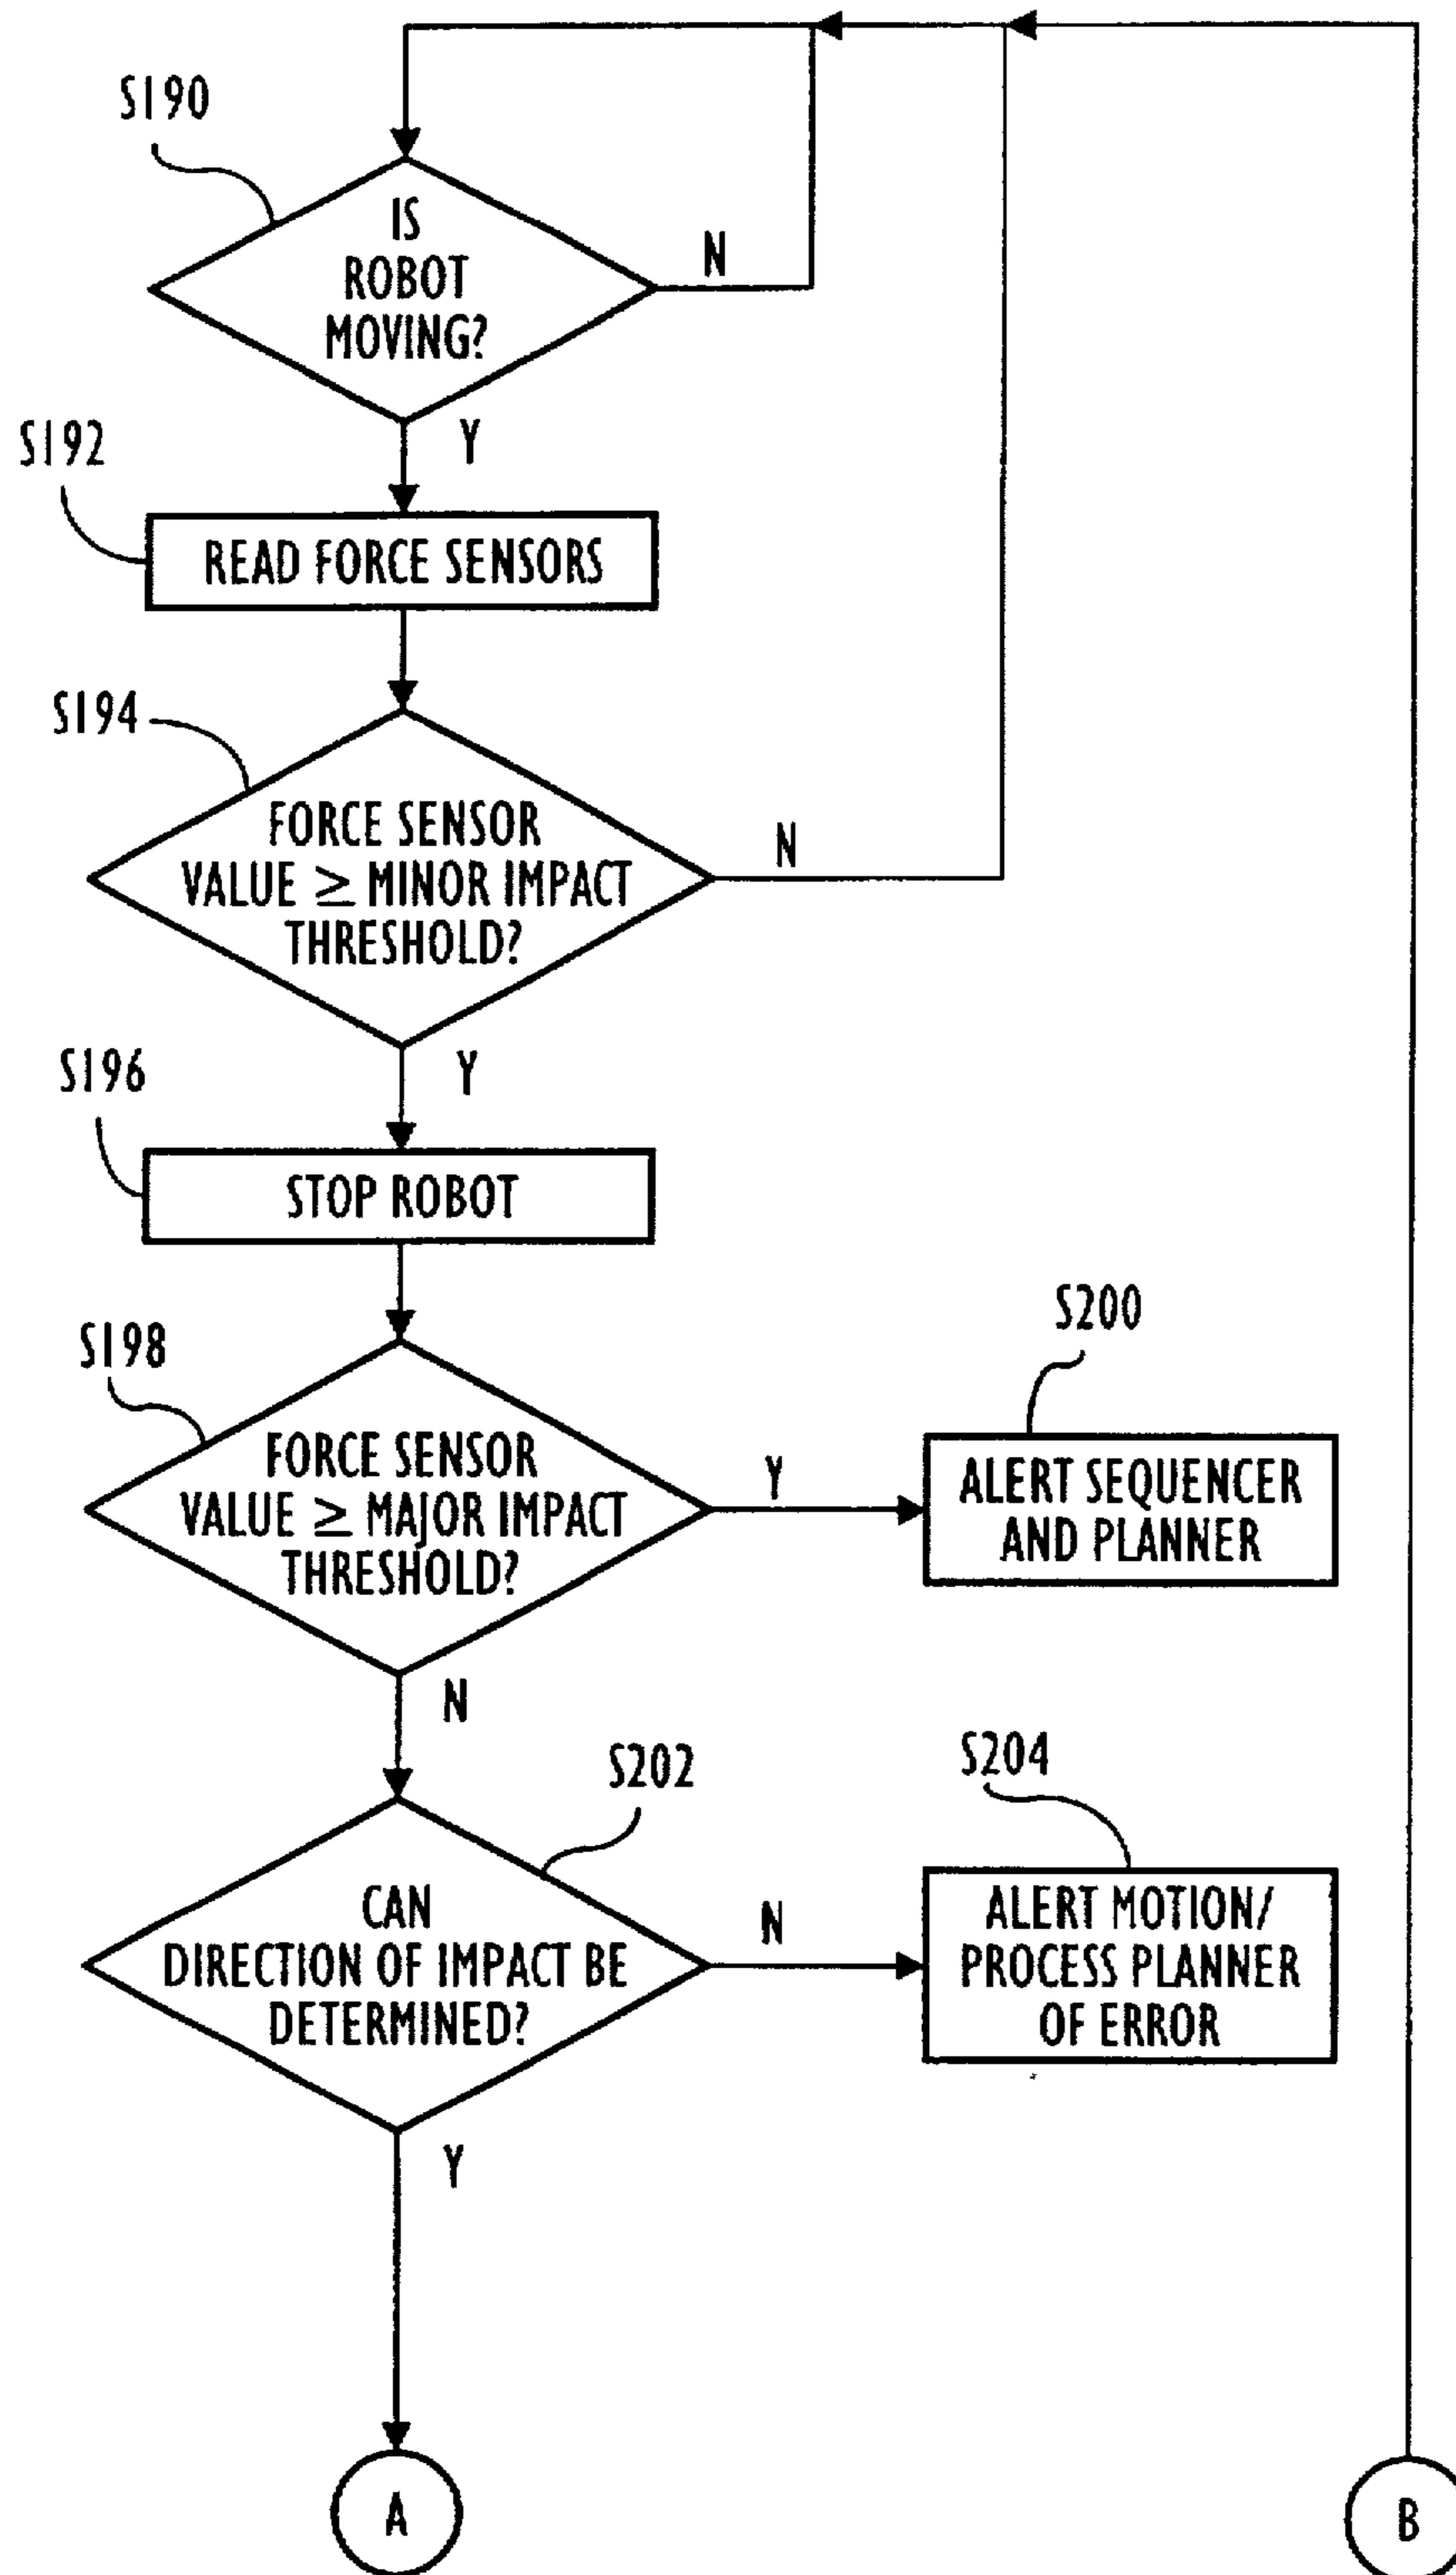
S190

IS ROBOT MOVING?

N

Y

S192

READ FORCE SENSORS

S194

FORCE SENSOR VALUE $\geq$ MINOR IMPACT THRESHOLD?

N

Y

S196

STOP ROBOT

S198

FORCE SENSOR VALUE $\geq$ MAJOR IMPACT THRESHOLD?

Y

S200

ALERT SEQUENCER AND PLANNER

N

S202

CAN DIRECTION OF IMPACT BE DETERMINED?

N

S204

ALERT MOTION/ PROCESS PLANNER OF ERROR

Y

A

B